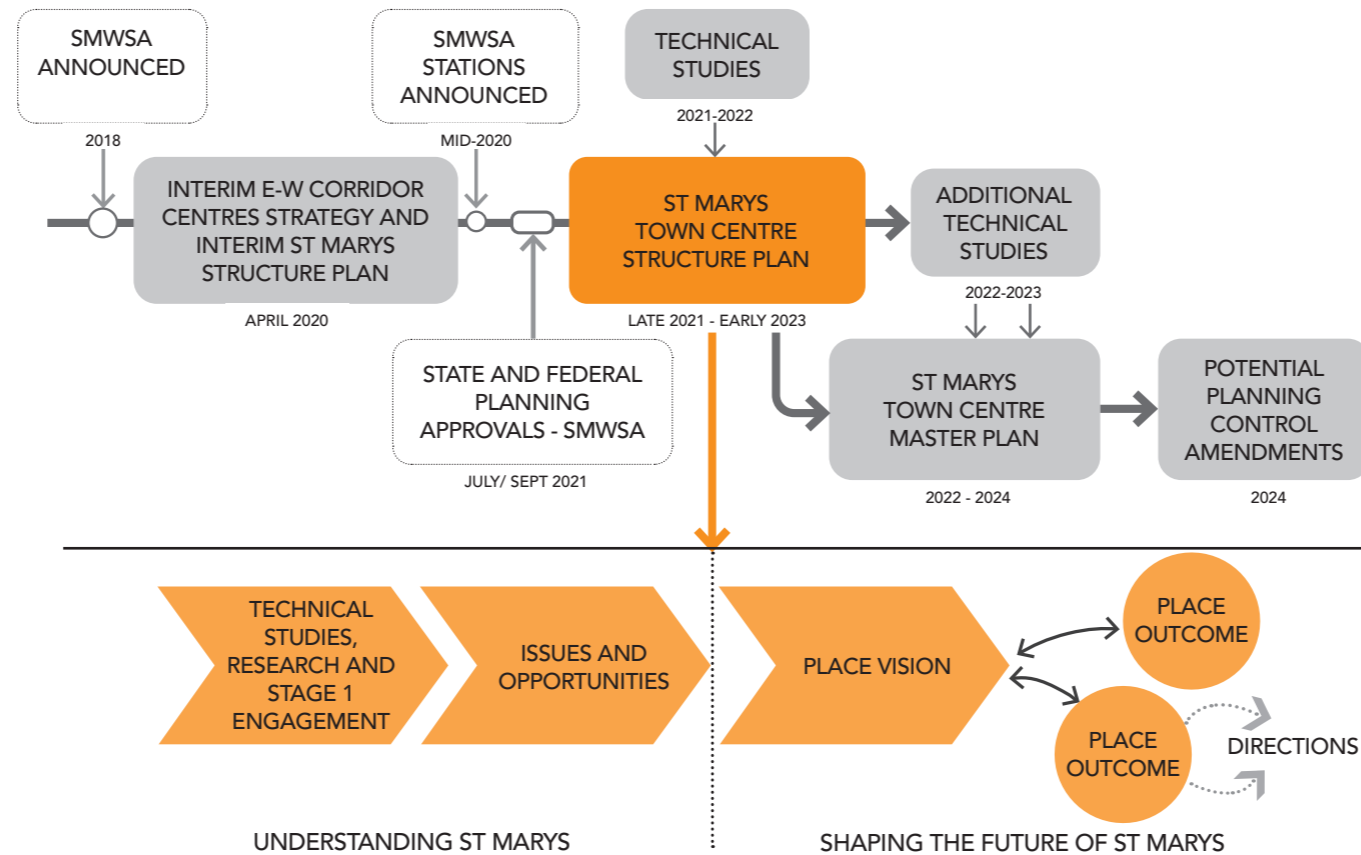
SMWSA ANNOUNCED

2018

SMWSA STATIONS ANNOUNCED

MID-2020

TECHNICAL STUDIES

2021-2022

INTERIM E-W CORRIDOR CENTRES STRATEGY AND INTERIM ST MARYS STRUCTURE PLAN

APRIL 2020

ST MARYS TOWN CENTRE STRUCTURE PLAN

LATE 2021 - EARLY 2023

ADDITIONAL TECHNICAL STUDIES

2022-2023

STATE AND FEDERAL PLANNING APPROVALS - SMWSA

JULY/ SEPT 2021

ST MARYS TOWN CENTRE MASTER PLAN

2022 - 2024

POTENTIAL PLANNING CONTROL AMENDMENTS

2024

TECHNICAL STUDIES, RESEARCH AND STAGE 1 ENGAGEMENT

ISSUES AND OPPORTUNITIES

PLACE VISION

PLACE OUTCOME

PLACE OUTCOME

DIRECTIONS

UNDERSTANDING ST MARYS

SHAPING THE FUTURE OF ST MARYS